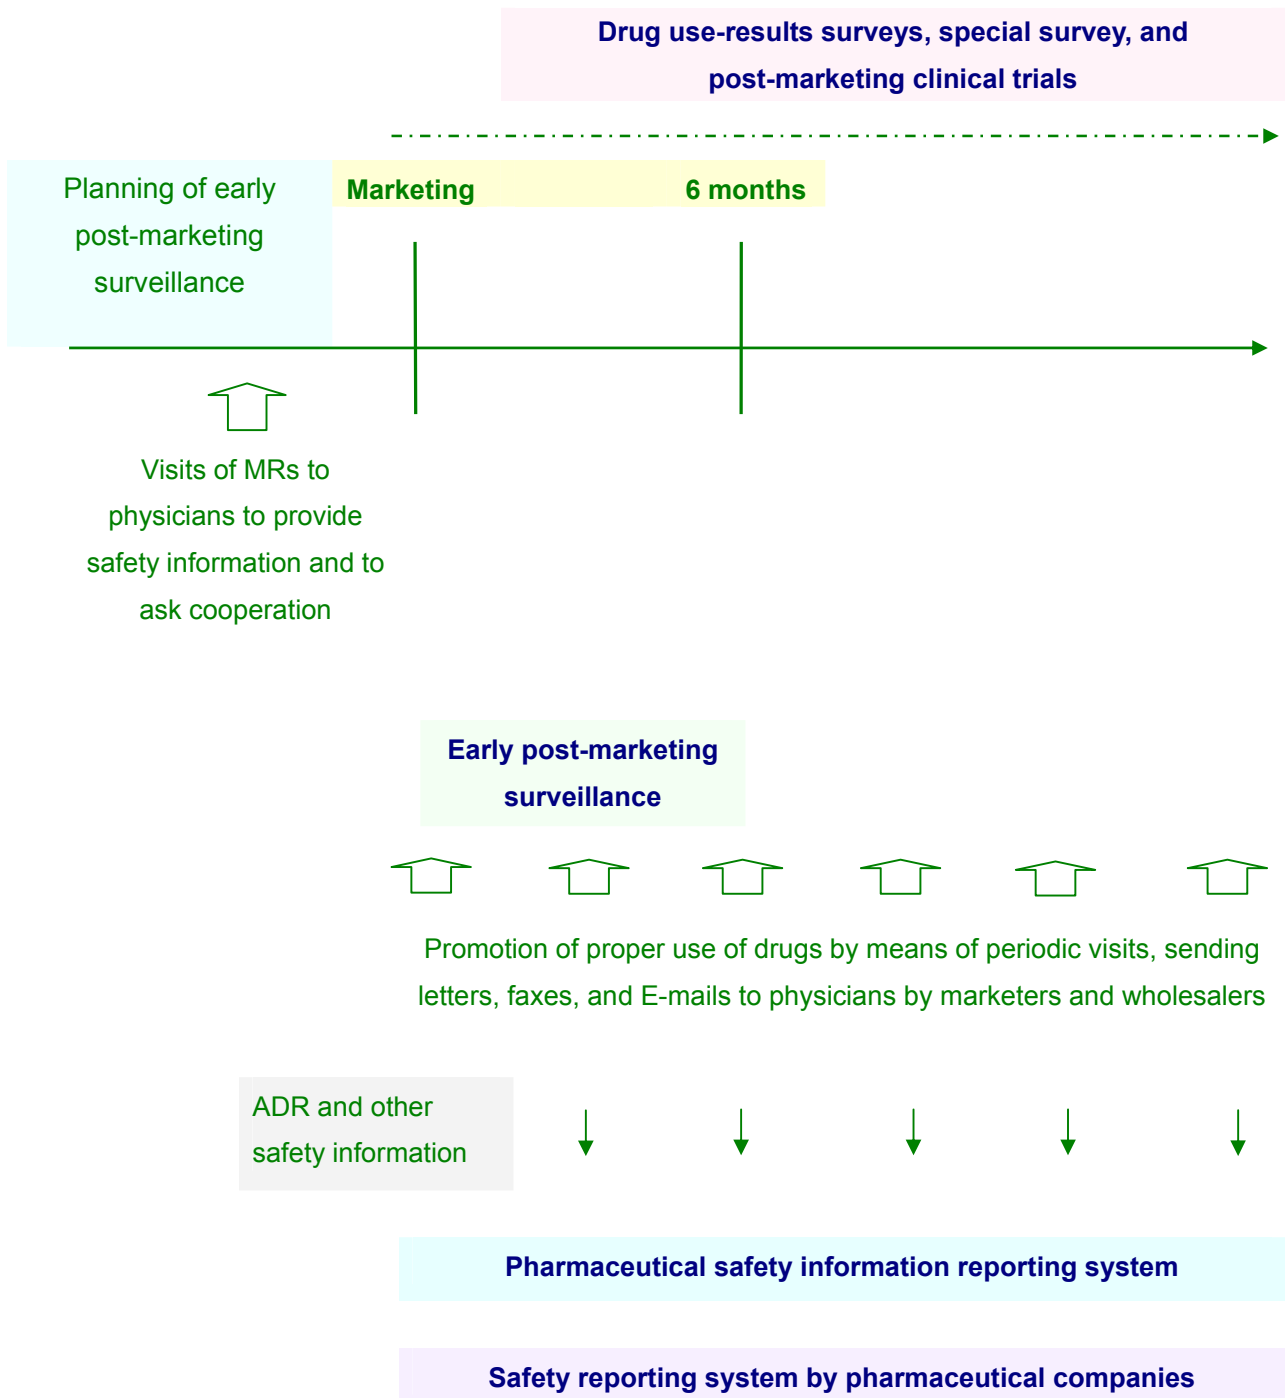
Drug use-results surveys, special survey, and post-marketing clinical trials

Planning of early post-marketing surveillance

Marketing

6 months

Visits of MRs to physicians to provide safety information and to ask cooperation

Early post-marketing surveillance

Promotion of proper use of drugs by means of periodic visits, sending letters, faxes, and E-mails to physicians by marketers and wholesalers

ADR and other safety information

Pharmaceutical safety information reporting system

Safety reporting system by pharmaceutical companies